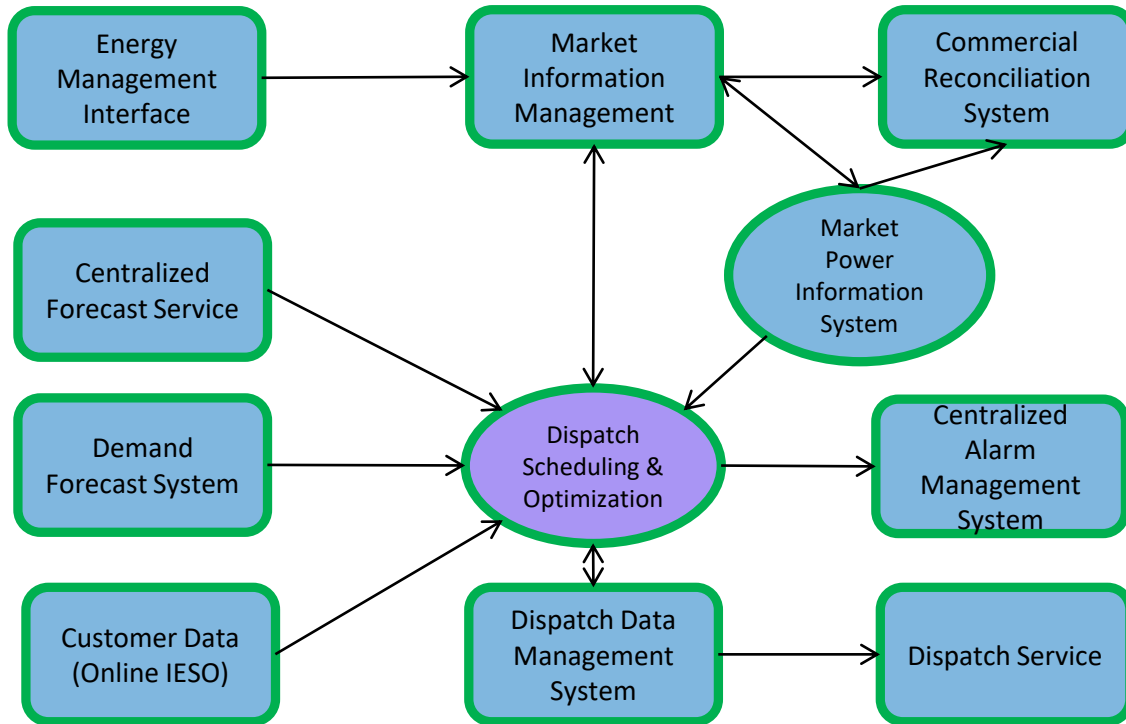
Energy Management Interface

Market Information Management

Commercial Reconciliation System

Centralized Forecast Service

Market Power Information System

Demand Forecast System

Dispatch Scheduling & Optimization

Centralized Alarm Management System

Customer Data (Online IESO)

Dispatch Data Management System

Dispatch Service